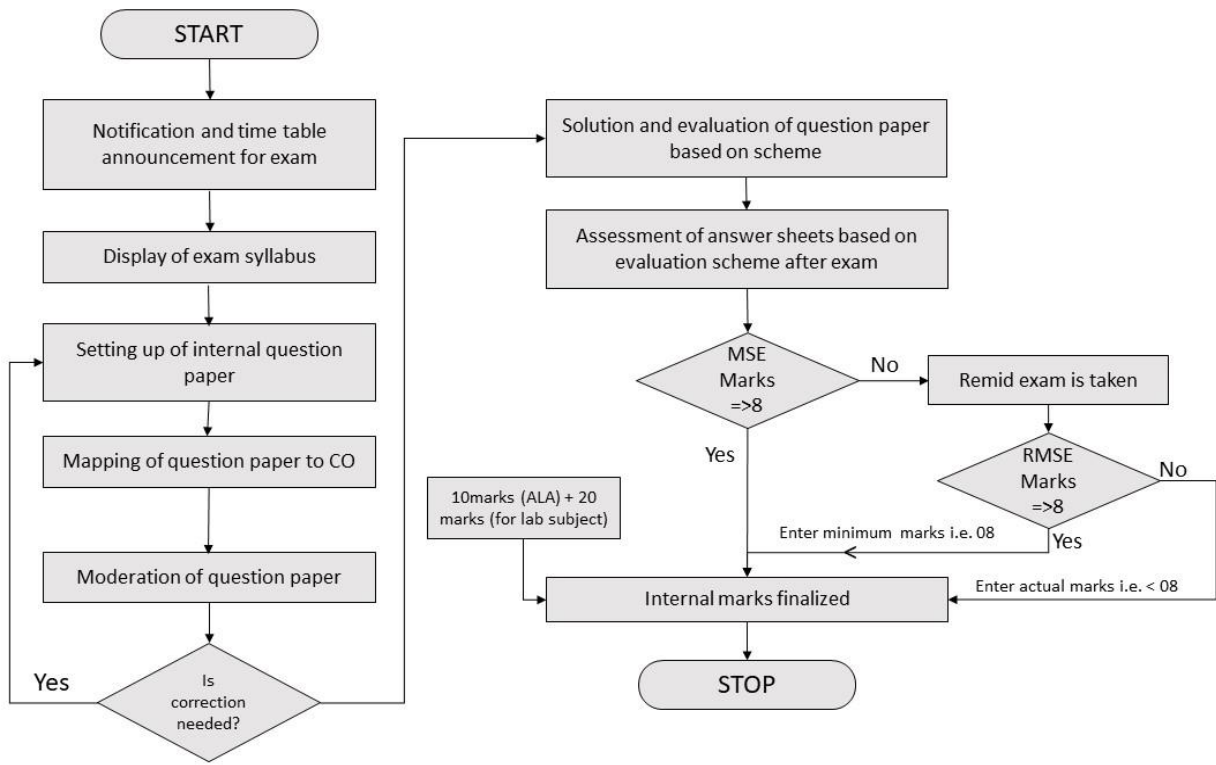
START

Notification and time table announcement for exam

Display of exam syllabus

Setting up of internal question paper

Mapping of question paper to CO

Moderation of question paper

Is correction needed?

Yes

Solution and evaluation of question paper based on scheme

Assessment of answer sheets based on evaluation scheme after exam

MSE Marks =>8

No

Remid exam is taken

Yes

RMSE Marks =>8

No

10marks (ALA) + 20 marks (for lab subject)

Enter minimum marks i.e. 08

Yes

Internal marks finalized

Enter actual marks i.e. < 08

STOP